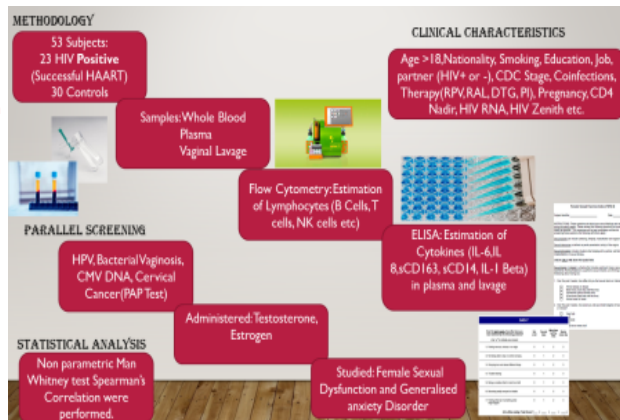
METHODOLOGY

53 Subjects:
23 HIV **Positive**
(Successful HAART)
30 Controls

CLINICAL CHARACTERISTICS

Age >18,Nationality, Smoking, Education, Job, partner (HIV+ or -), CDC Stage, Coinfections, Therapy(RPV,RAL, DTG, PI), Pregnancy, CD4 Nadir, HIV RNA, HIV Zenith etc.

Samples: Whole Blood
Plasma
Vaginal Lavage

Flow Cytometry: Estimation of Lymphocytes (B Cells, T cells, NK cells etc)

PARALLEL SCREENING

ELISA: Estimation of Cytokines (IL-6,IL 8,sCD163, sCD14, IL-1 Beta) in plasma and lavage

HPV, Bacterial Vaginosis, CMV DNA, Cervical Cancer(PAP Test)

Administered: Testosterone, Estrogen

STATISTICAL ANALYSIS

Non parametric Man Whitney test Spearman's Correlation were performed.

Studied: Female Sexual Dysfunction and Generalised anxiety Disorder